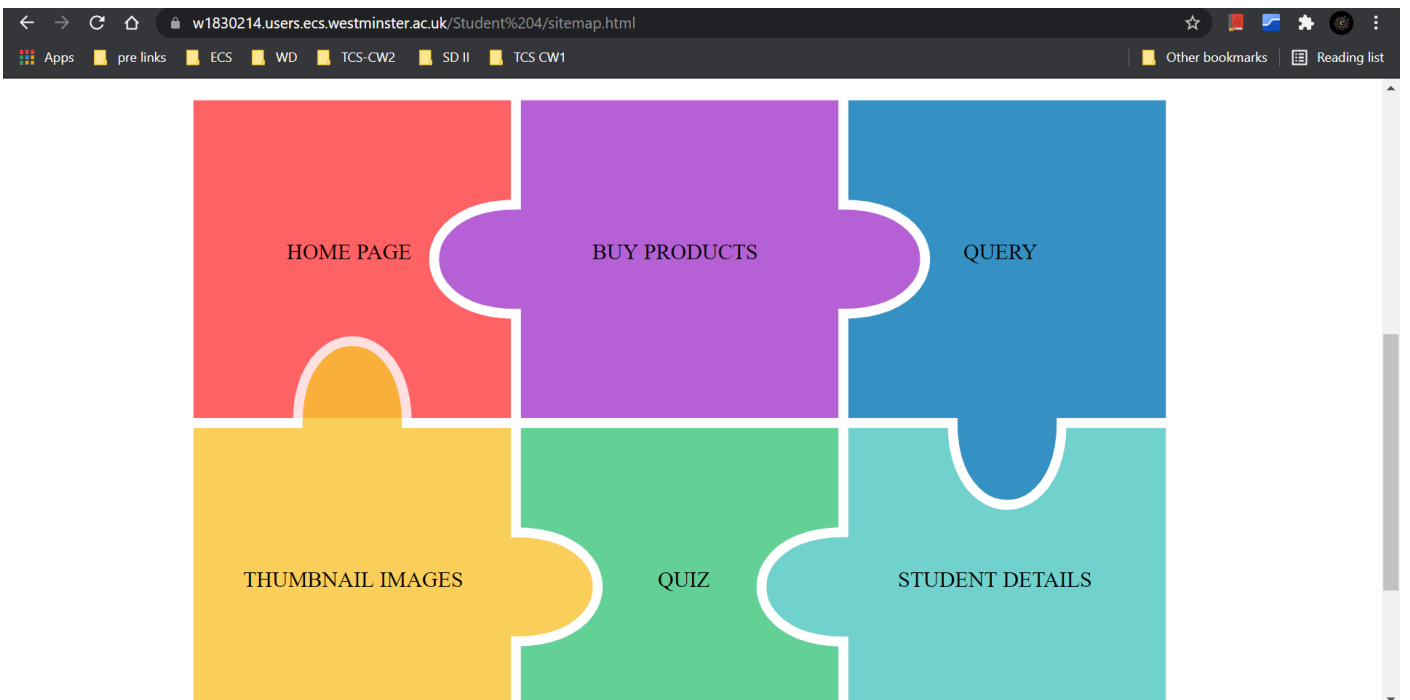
w1830214.users.ecs.westminster.ac.uk/Student%204/sitemap.html

Apps pre links ECS WD TCS-CW2 SD II TCS CW1 Other bookmarks Reading list

HOME PAGE

BUY PRODUCTS

QUERY

THUMBNAIL IMAGES

QUIZ

STUDENT DETAILS